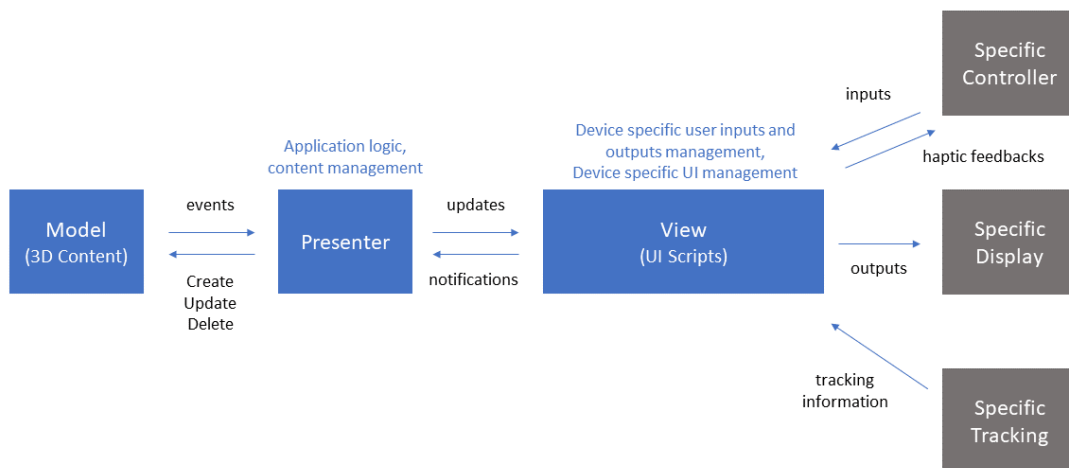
Specific Controller

inputs

haptic feedbacks

Application logic, content management

Device specific user inputs and outputs management, Device specific UI management

Model
(3D Content)

events

Create
Update
Delete

Presenter

updates

notifications

View
(UI Scripts)

outputs

Specific Display

tracking information

Specific Tracking